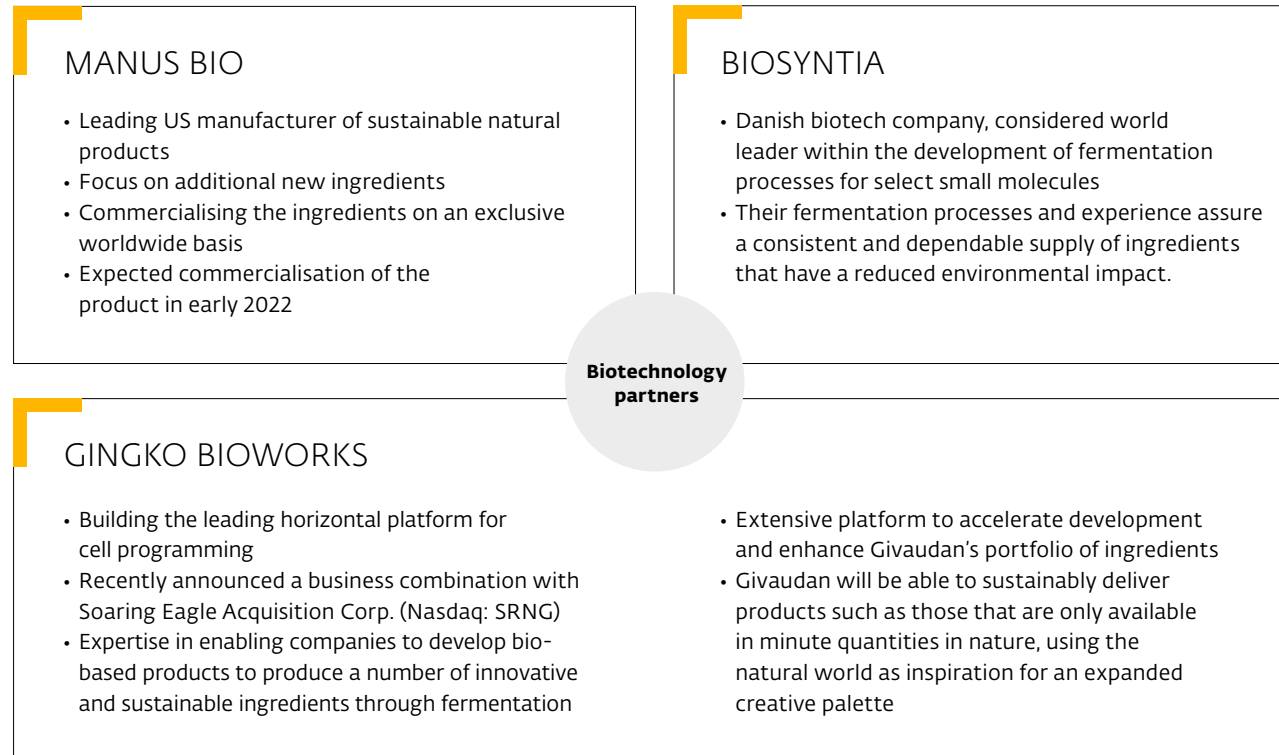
MANUS BIO

- Leading US manufacturer of sustainable natural products
- Focus on additional new ingredients
- Commercialising the ingredients on an exclusive worldwide basis
- Expected commercialisation of the product in early 2022

BIOSYNTIA

- Danish biotech company, considered world leader within the development of fermentation processes for select small molecules
- Their fermentation processes and experience assure a consistent and dependable supply of ingredients that have a reduced environmental impact.

Biotechnology partners

GINGKO BIOWORKS

- Building the leading horizontal platform for cell programming
- Recently announced a business combination with Soaring Eagle Acquisition Corp. (Nasdaq: SRNG)
- Expertise in enabling companies to develop bio-based products to produce a number of innovative and sustainable ingredients through fermentation

- Extensive platform to accelerate development and enhance Givaudan's portfolio of ingredients
- Givaudan will be able to sustainably deliver products such as those that are only available in minute quantities in nature, using the natural world as inspiration for an expanded creative palette